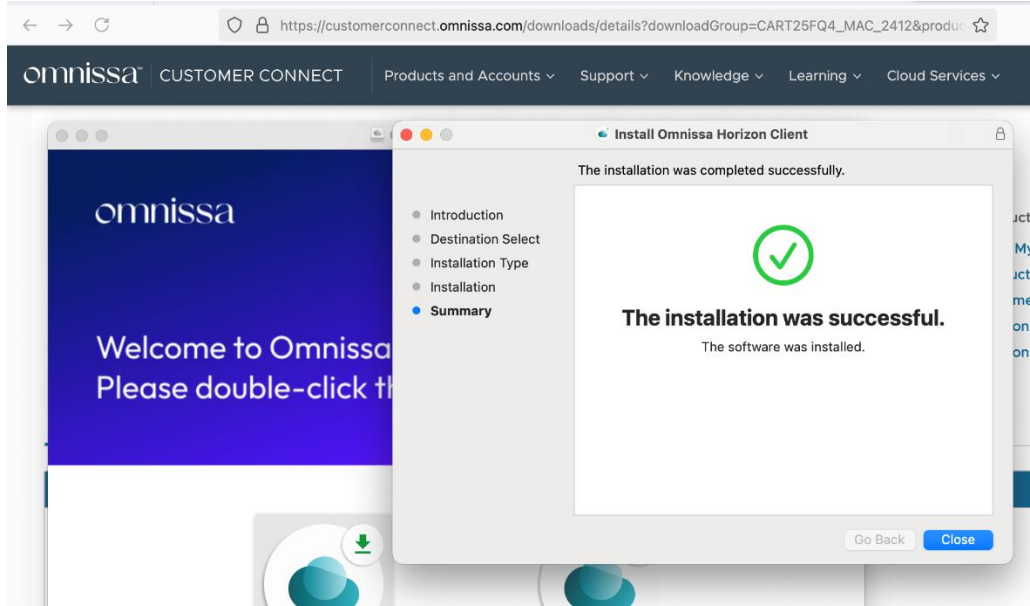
https://customerconnect.omnissa.com/downloads/details?downloadGroup=CART25FQ4_MAC_2412&produc

omnissa CUSTOMER CONNECT

Products and Accounts ⌄ Support ⌄ Knowledge ⌄ Learning ⌄ Cloud Services ⌄

omnissa

Welcome to Omnissa
Please double-click th

Install Omnissa Horizon Client

The installation was completed successfully.

Introduction
Destination Select
Installation Type
Installation
Summary

The installation was successful.

The software was installed.

Go Back
Close

uct
My
uct
me
on
on